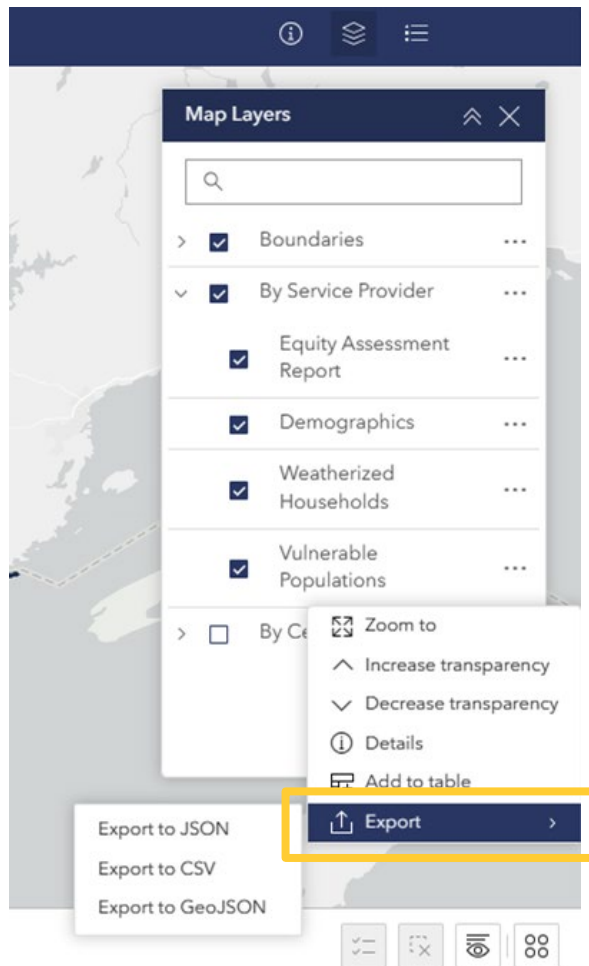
Map Layers

Boundaries

By Service Provider

Equity Assessment Report

Demographics

Weatherized Households

Vulnerable Populations

By Ce

Zoom to

Increase transparency

Decrease transparency

Details

Add to table

Export

Export to JSON

Export to CSV

Export to GeoJSON